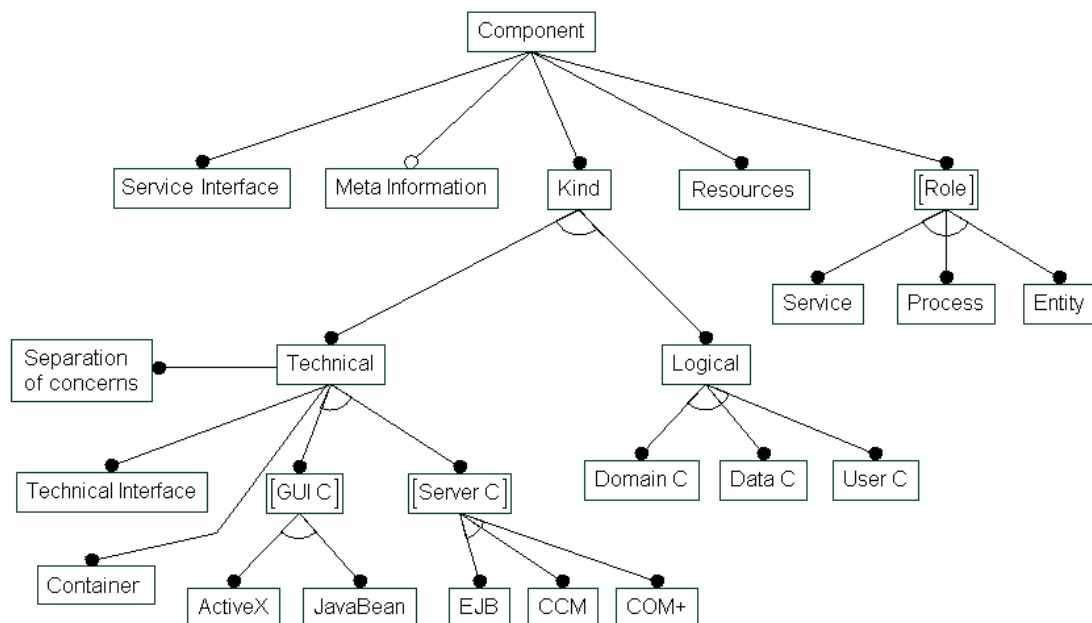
Component

Service Interface
Meta Information
Kind
Resources
[Role]

Service
Process
Entity

Separation of concerns
Technical
Logical

Technical Interface
[GUI C]
[Server C]
Domain C
Data C
User C

Container
ActiveX
JavaBean
EJB
CCM
COM+